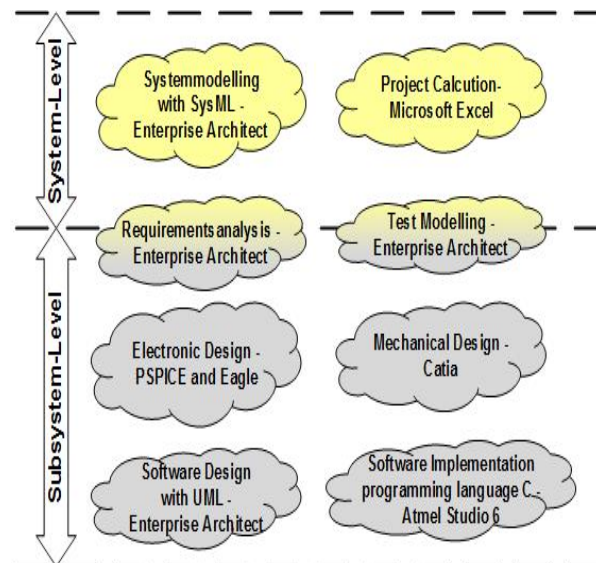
System-Level

Systemmodelling with SysML - Enterprise Architect

Project Calcution-Microsoft Excel

Requirements analysis - Enterprise Architect

Test Modelling - Enterprise Architect

Subsystem-Level

Electronic Design - PSPICE and Eagle

Mechanical Design - Catia

Software Design with UML - Enterprise Architect

Software Implementation programming language C - Atmel Studio 6